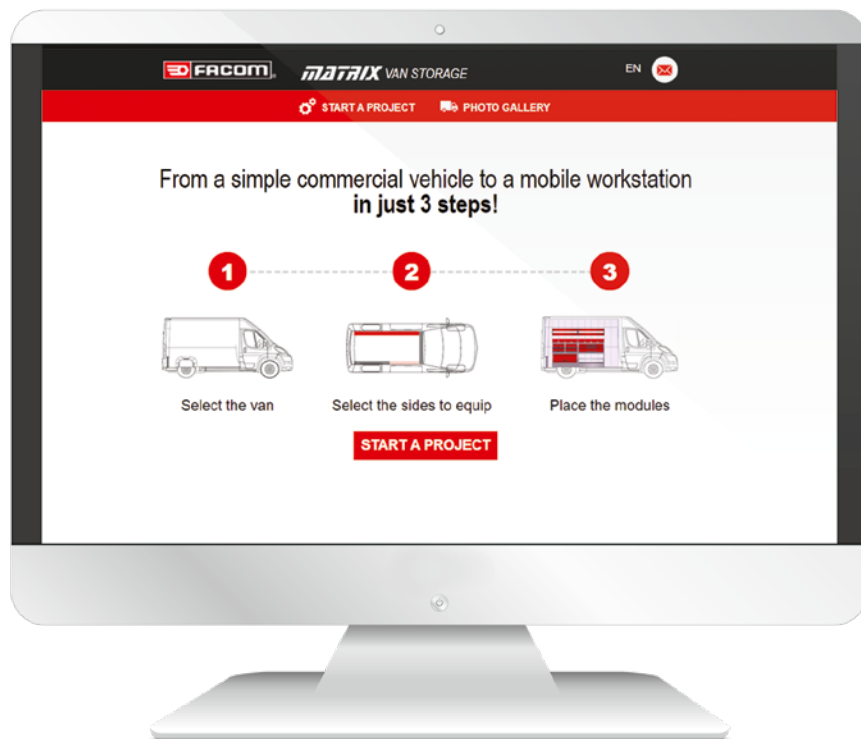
FACOM MATRIX VAN STORAGE

EN

START A PROJECT PHOTO GALLERY

From a simple commercial vehicle to a mobile workstation
**in just 3 steps!**

1

2

3

Select the van

Select the sides to equip

Place the modules

START A PROJECT